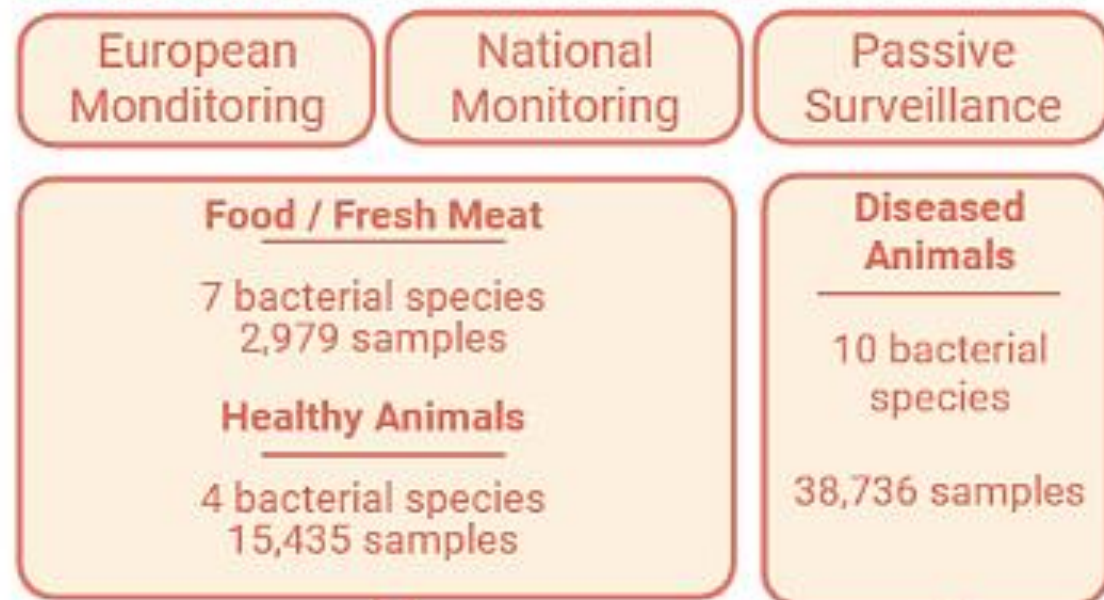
European Monditoring

National Monitoring

Passive Surveillance

Food / Fresh Meat

7 bacterial species
2,979 samples

Healthy Animals

4 bacterial species
15,435 samples

Diseased Animals

10 bacterial species

38,736 samples